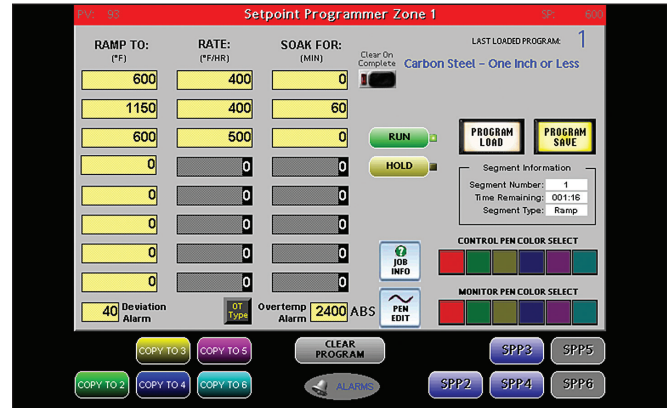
PV: 93

Setpoint Programmer Zone 1

SP: 600

RAMP TO:
(°F)

RATE:
(°F/HR)

SOAK FOR:
(MIN)

Clear On Complete

LAST LOADED PROGRAM: 1

Carbon Steel – One Inch or Less

| RAMP TO | RATE | SOAK FOR |
|---|---|---|
| 600 | 400 | 0 |
| 1150 | 400 | 60 |
| 600 | 500 | 0 |
| 0 | 0 | 0 |
| 0 | 0 | 0 |
| 0 | 0 | 0 |
| 0 | 0 | 0 |
| 0 | 0 | 0 |

RUN

HOLD

PROGRAM LOAD

PROGRAM SAVE

Segment Information
Segment Number: 1
Time Remaining: 001:16
Segment Type: Ramp

JOB INFO

CONTROL PEN COLOR SELECT

MONITOR PEN COLOR SELECT

40 Deviation Alarm

OT Type

Overtemp Alarm 2400 ABS

PEN EDIT

COPY TO 3

COPY TO 5

CLEAR PROGRAM

SPP3

SPP5

COPY TO 2

COPY TO 4

COPY TO 6

ALARMS

SPP2

SPP4

SPP6